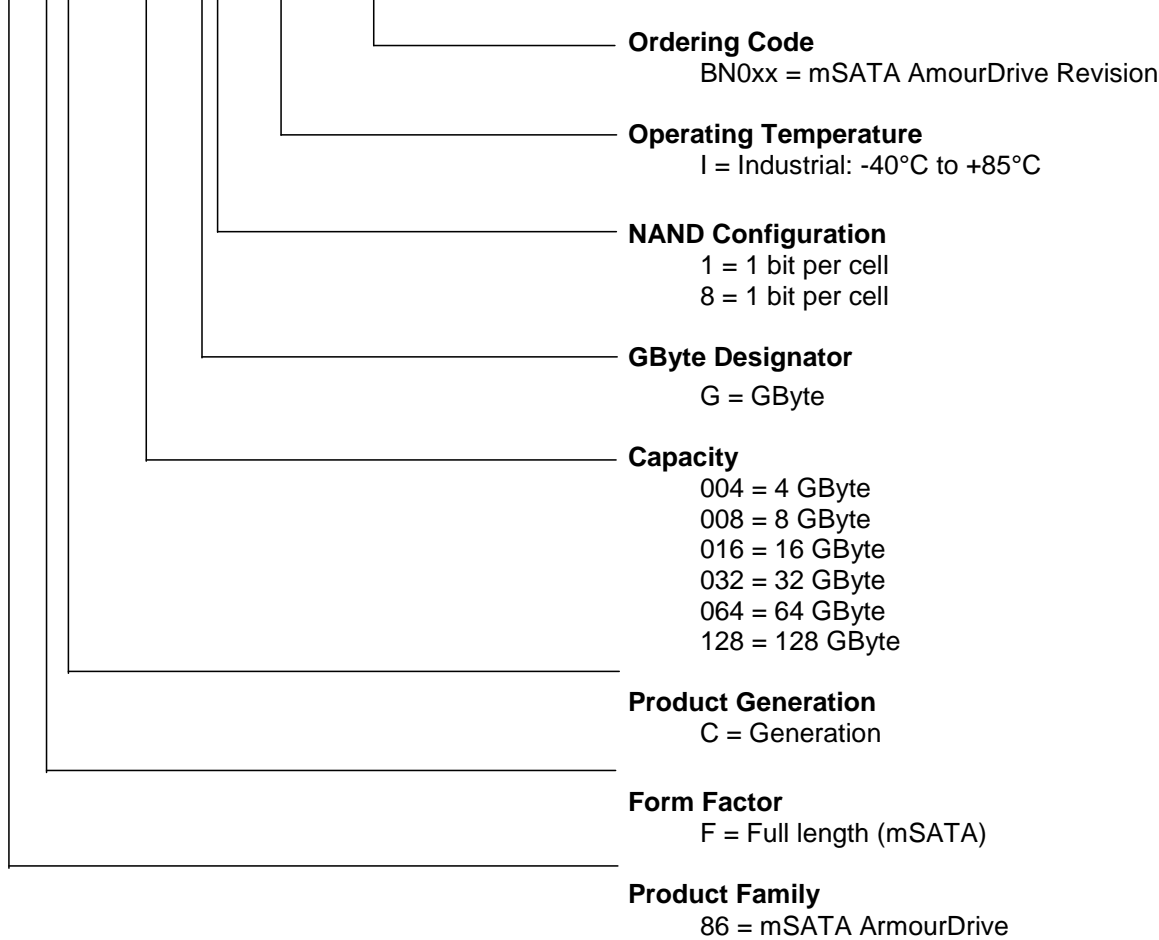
**Ordering Code**
BN0xx = mSATA AmourDrive Revision

**Operating Temperature**
I = Industrial: -40°C to +85°C

**NAND Configuration**
1 = 1 bit per cell
8 = 1 bit per cell

**GByte Designator**
G = GByte

**Capacity**
004 = 4 GByte
008 = 8 GByte
016 = 16 GByte
032 = 32 GByte
064 = 64 GByte
128 = 128 GByte

**Product Generation**
C = Generation

**Form Factor**
F = Full length (mSATA)

**Product Family**
86 = mSATA ArmourDrive